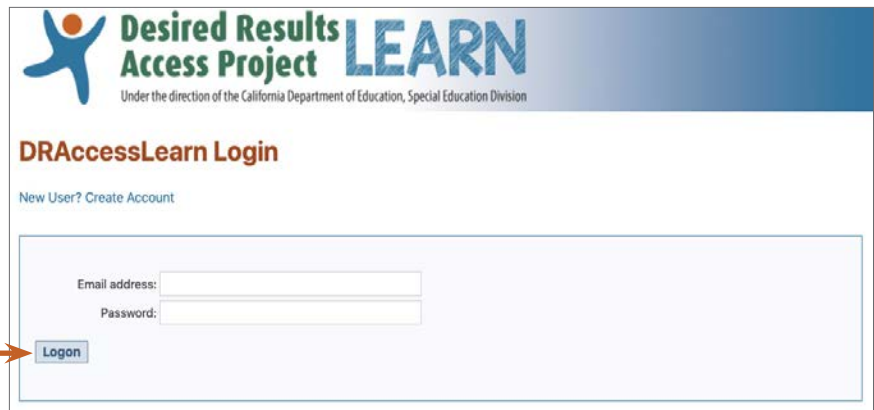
Desired Results Access Project LEARN

Under the direction of the California Department of Education, Special Education Division

DRAccessLearn Login

New User? Create Account

Email address:

Password:

Logon